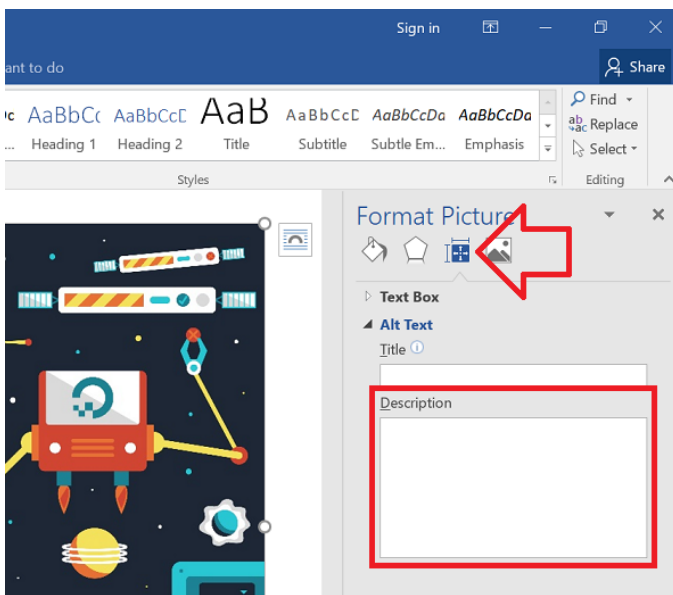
Sign in

ant to do

Share

AaBbCc AaBbCcD AaB AaBbCcD AaBbCcDa AaBbCcDa
Heading 1 Heading 2 Title Subtitle Subtle Em... Emphasis

Find
Replace
Select

Styles

Editing

Format Picture

Text Box

Alt Text

Title

Description